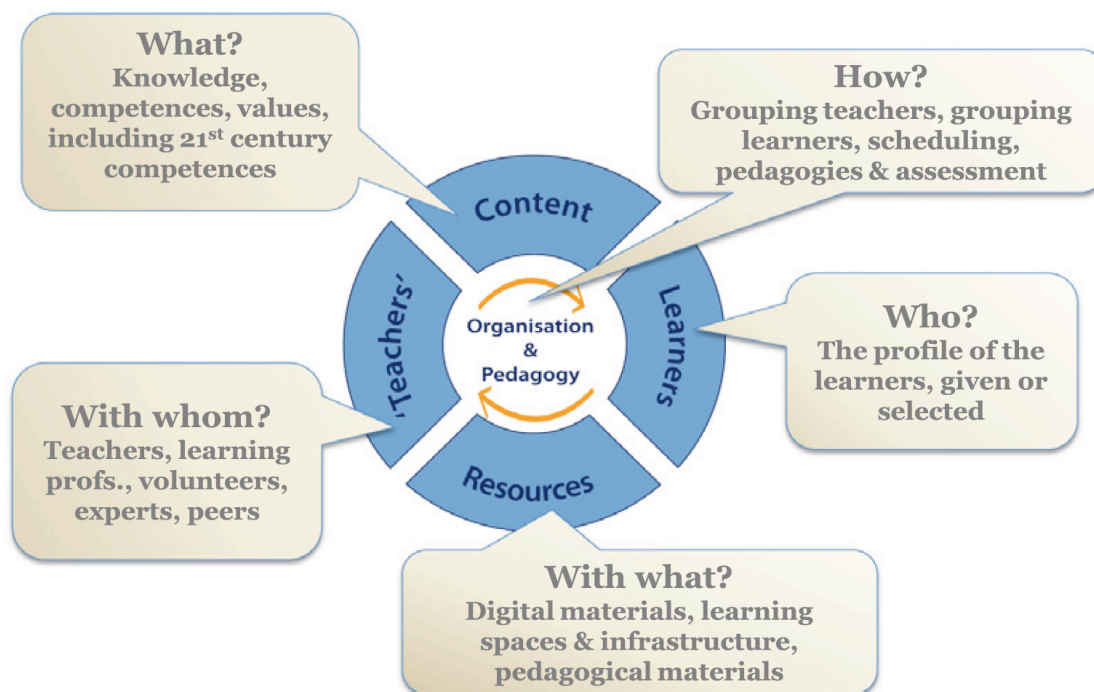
What?
Knowledge, competences, values, including 21$^{st}$ century competences

How?
Grouping teachers, grouping learners, scheduling, pedagogies & assessment

Content

'Teachers'

Organisation
&
Pedagogy

Learners

Who?
The profile of the learners, given or selected

With whom?
Teachers, learning profs., volunteers, experts, peers

Resources

With what?
Digital materials, learning spaces & infrastructure, pedagogical materials